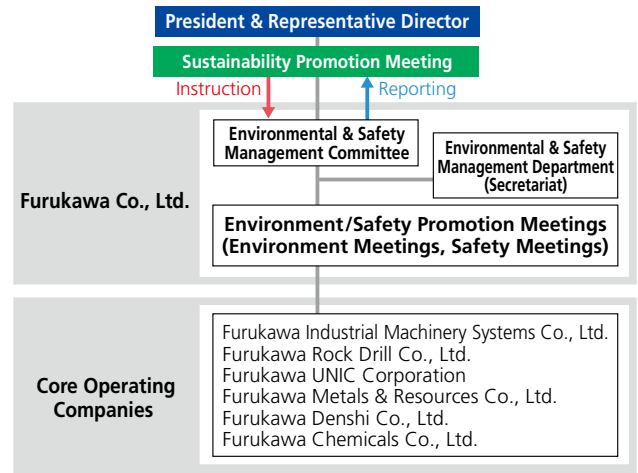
President & Representative Director

Sustainability Promotion Meeting

Instruction

Reporting

Furukawa Co., Ltd.

Environmental & Safety Management Committee

Environmental & Safety Management Department (Secretariat)

Environment/Safety Promotion Meetings (Environment Meetings, Safety Meetings)

Core Operating Companies

Furukawa Industrial Machinery Systems Co., Ltd.
Furukawa Rock Drill Co., Ltd.
Furukawa UNIC Corporation
Furukawa Metals & Resources Co., Ltd.
Furukawa Denshi Co., Ltd.
Furukawa Chemicals Co., Ltd.